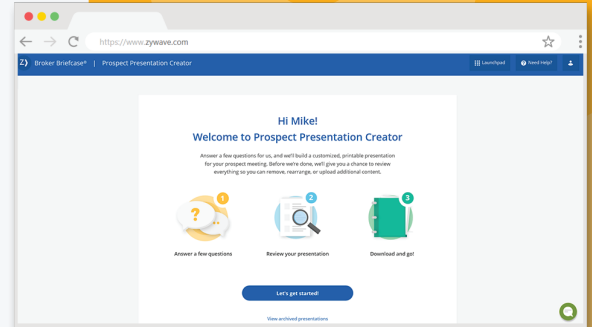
https://www.zywave.com

Z) Broker Briefcase® | Prospect Presentation Creator

Launchpad

Need Help?

Hi Mike!

Welcome to Prospect Presentation Creator

Answer a few questions for us, and we'll build a customized, printable presentation for your prospect meeting. Before we're done, we'll give you a chance to review everything so you can remove, rearrange, or upload additional content.

1

Answer a few questions

2

Review your presentation

3

Download and go!

Let's get started!

View archived presentations